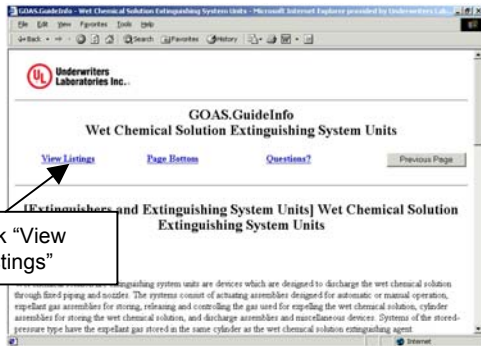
GOAS.GuideInfo - Wet Chemical Solution Extinguishing System Units - Microsoft Internet Explorer provided by Underwriters Lab...

File Edit View Favorites Tools Help

Back Search Favorites History

UL Underwriters Laboratories Inc.

GOAS.GuideInfo
Wet Chemical Solution Extinguishing System Units

View Listings   Page Bottom   Questions?   Previous Page

[Extinguishers and Extinguishing System Units] Wet Chemical Solution Extinguishing System Units

k "View
tings"

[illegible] extinguishing system units are devices which are designed to discharge the wet chemical solution through fixed piping and nozzles. The systems consist of actuating assemblies designed for automatic or manual operation, expellant gas assemblies for storing, releasing and controlling the gas used for expelling the wet chemical solution, cylinder assemblies for storing the wet chemical solution, and discharge assemblies and miscellaneous devices. Systems of the stored-pressure type have the expellant gas stored in the same cylinder as the wet chemical solution extinguishing agent.

Internet